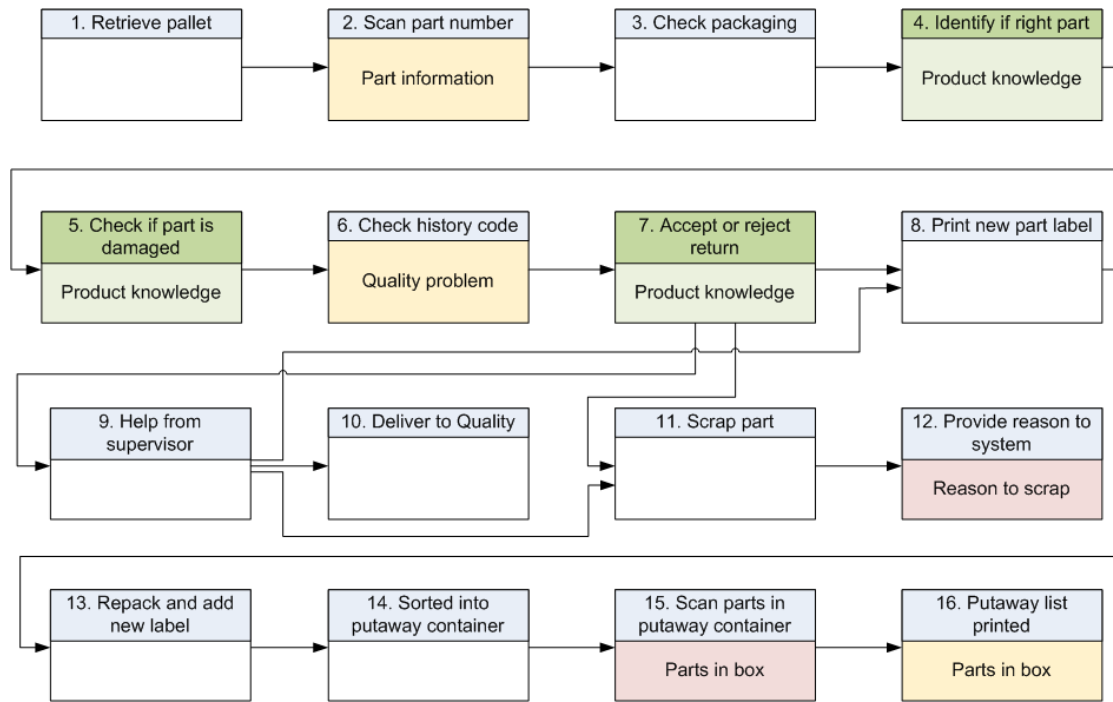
1. Retrieve pallet

2. Scan part number
Part information

3. Check packaging

4. Identify if right part
Product knowledge

5. Check if part is damaged
Product knowledge

6. Check history code
Quality problem

7. Accept or reject return
Product knowledge

8. Print new part label

9. Help from supervisor

10. Deliver to Quality

11. Scrap part

12. Provide reason to system
Reason to scrap

13. Repack and add new label

14. Sorted into putaway container

15. Scan parts in putaway container
Parts in box

16. Putaway list printed
Parts in box